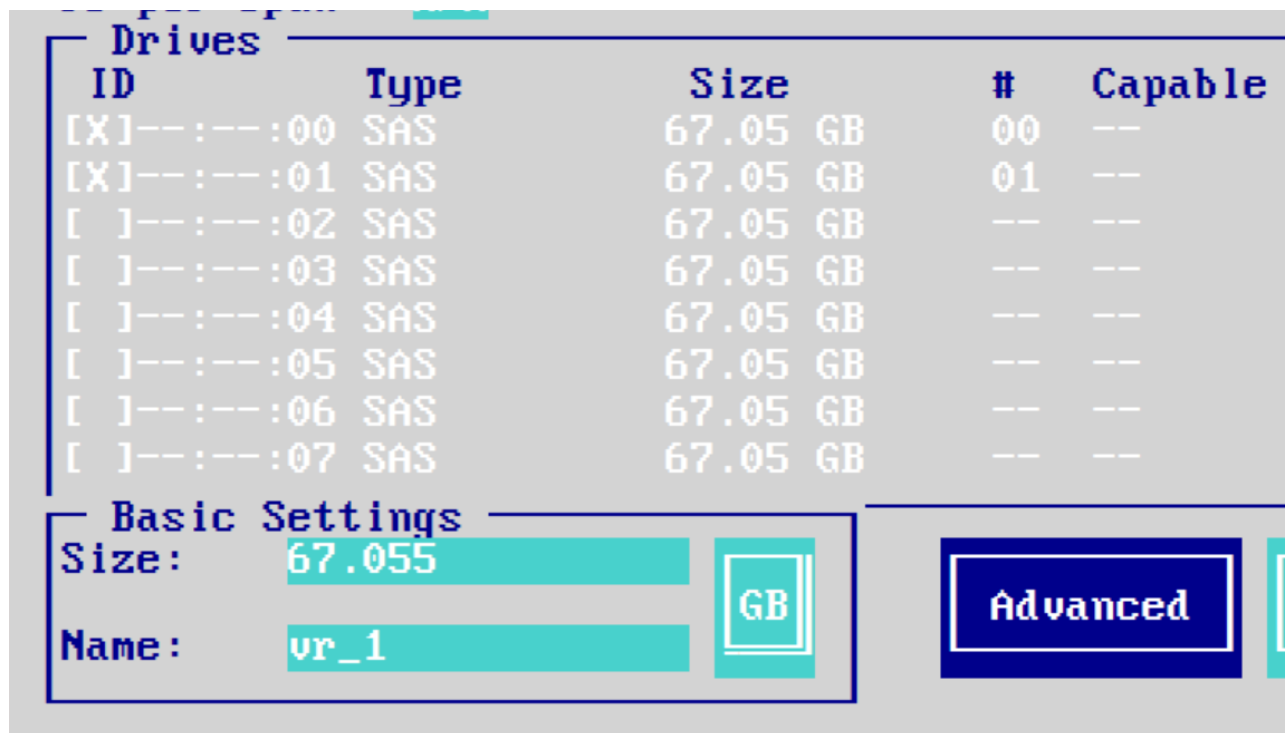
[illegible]

Drives

| ID | Type | Size | # | Capable |
|---|---|---|---|---|
| [X]--:--:00 | SAS | 67.05 GB | 00 | -- |
| [X]--:--:01 | SAS | 67.05 GB | 01 | -- |
| [ ]--:--:02 | SAS | 67.05 GB | -- | -- |
| [ ]--:--:03 | SAS | 67.05 GB | -- | -- |
| [ ]--:--:04 | SAS | 67.05 GB | -- | -- |
| [ ]--:--:05 | SAS | 67.05 GB | -- | -- |
| [ ]--:--:06 | SAS | 67.05 GB | -- | -- |
| [ ]--:--:07 | SAS | 67.05 GB | -- | -- |

Basic Settings
Size: 67.055
GB
Name: vr_1

Advanced